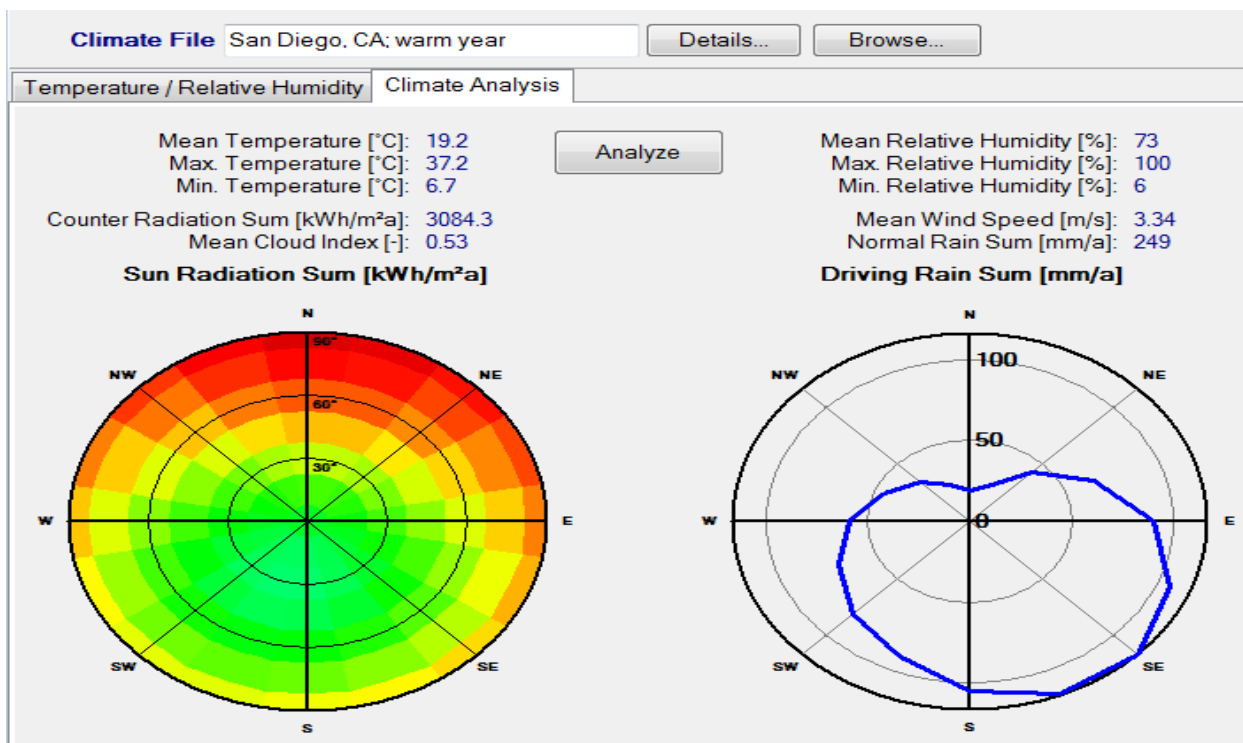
Climate File San Diego, CA; warm year Details... Browse...

Temperature / Relative Humidity Climate Analysis

Mean Temperature [°C]: 19.2
Max. Temperature [°C]: 37.2
Min. Temperature [°C]: 6.7

Analyze

Mean Relative Humidity [%]: 73
Max. Relative Humidity [%]: 100
Min. Relative Humidity [%]: 6

Counter Radiation Sum [kWh/m²a]: 3084.3
Mean Cloud Index [-]: 0.53

Mean Wind Speed [m/s]: 3.34
Normal Rain Sum [mm/a]: 249

Sun Radiation Sum [kWh/m²a]

N
NW
NE
90°
60°
30°
W
E
SW
SE
S

Driving Rain Sum [mm/a]

N
NW
NE
100
50
0
W
E
SW
SE
S